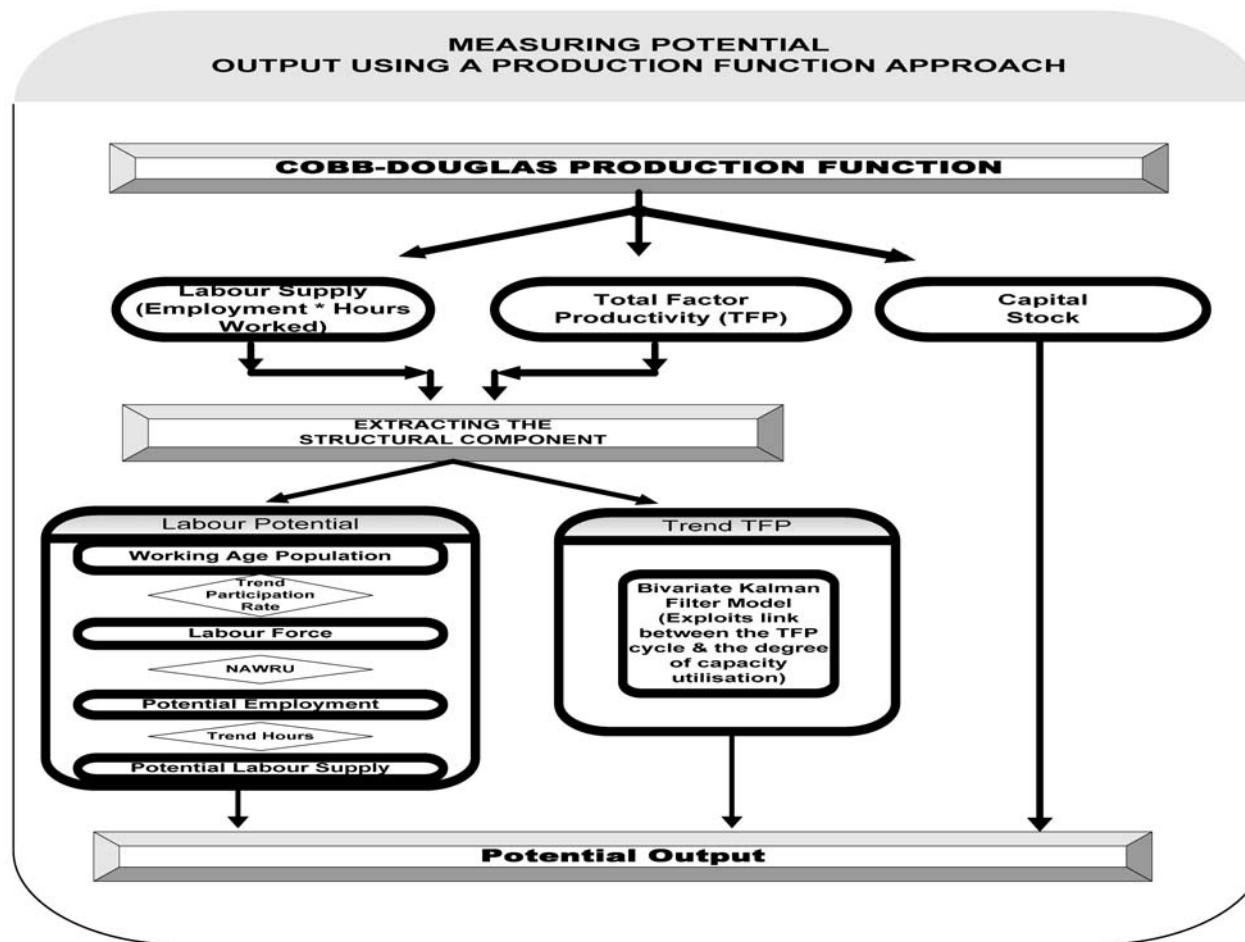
MEASURING POTENTIAL
OUTPUT USING A PRODUCTION FUNCTION APPROACH

COBB-DOUGLAS PRODUCTION FUNCTION

Labour Supply (Employment * Hours Worked)

Total Factor Productivity (TFP)

Capital Stock

EXTRACTING THE STRUCTURAL COMPONENT

Labour Potential

Working Age Population

Trend Participation Rate

Labour Force

NAWRU

Potential Employment

Trend Hours

Potential Labour Supply

Trend TFP

Bivariate Kalman Filter Model (Exploits link between the TFP cycle & the degree of capacity utilisation)

Potential Output